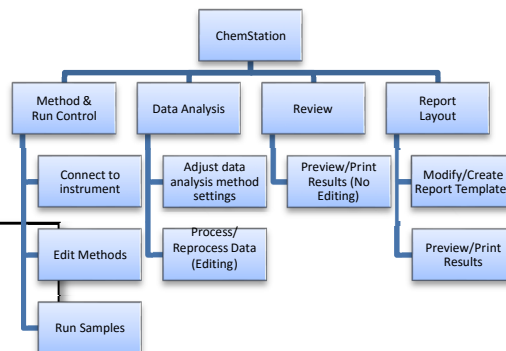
ChemStation

Method & Run Control

Connect to instrument

Edit Methods

Run Samples

Data Analysis

Adjust data analysis method settings

Process/ Reprocess Data (Editing)

Review

Preview/Print Results (No Editing)

Report Layout

Modify/Create Report Template

Preview/Print Results